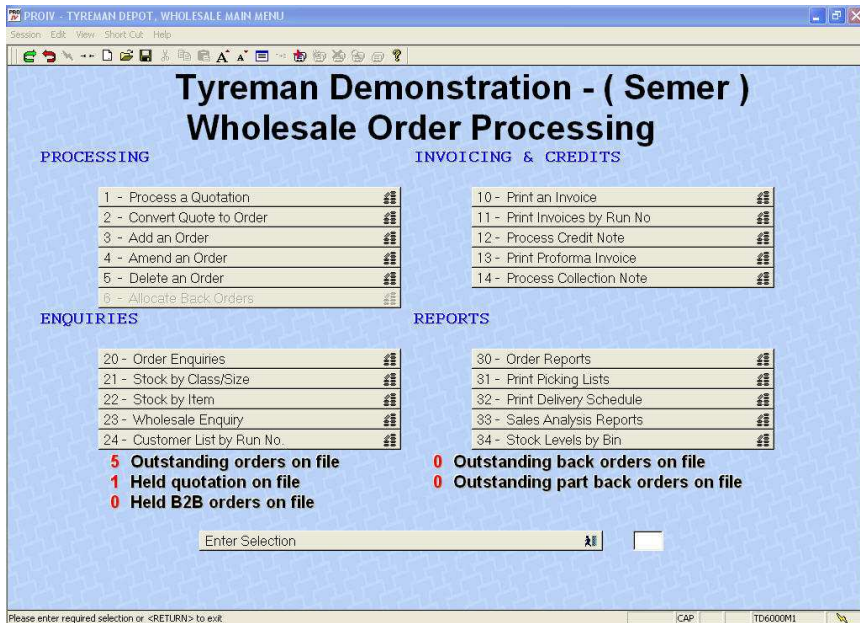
PROIV - TYREMAN DEPOT, WHOLESALE MAIN MENU

Session Edit View Short Cut Help

Tyreman Demonstration - ( Semer )
Wholesale Order Processing

PROCESSING

1 - Process a Quotation
2 - Convert Quote to Order
3 - Add an Order
4 - Amend an Order
5 - Delete an Order
6 - Allocate Back Orders

INVOICING & CREDITS

10 - Print an Invoice
11 - Print Invoices by Run No
12 - Process Credit Note
13 - Print Proforma Invoice
14 - Process Collection Note

ENQUIRIES

20 - Order Enquiries
21 - Stock by Class/Size
22 - Stock by Item
23 - Wholesale Enquiry
24 - Customer List by Run No.

REPORTS

30 - Order Reports
31 - Print Picking Lists
32 - Print Delivery Schedule
33 - Sales Analysis Reports
34 - Stock Levels by Bin

5 Outstanding orders on file
1 Held quotation on file
0 Held B2B orders on file

0 Outstanding back orders on file
0 Outstanding part back orders on file

Enter Selection

Please enter required selection or <RETURN> to exit

CAP

TD6000M1